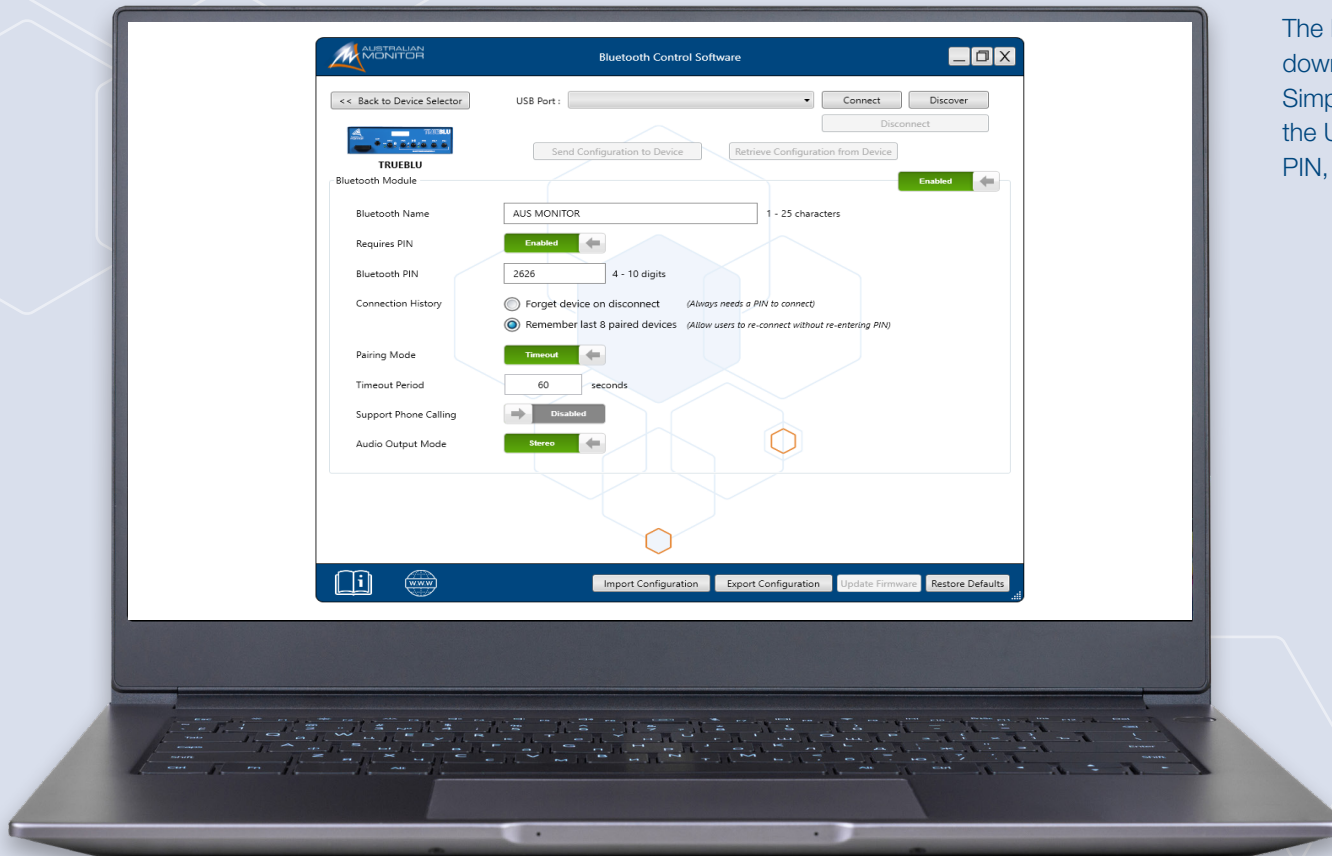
AUSTRALIAN MONITOR

Bluetooth Control Software

<< Back to Device Selector

USB Port :

Connect

Discover

Disconnect

Send Configuration to Device

Retrieve Configuration from Device

TRUEBLU

Bluetooth Module

Enabled

Bluetooth Name

AUS MONITOR

1 - 25 characters

Requires PIN

Enabled

Bluetooth PIN

2626

4 - 10 digits

Connection History

Forget device on disconnect (Always needs a PIN to connect)

Remember last 8 paired devices (Allow users to re-connect without re-entering PIN)

Pairing Mode

Timeout

Timeout Period

60

seconds

Support Phone Calling

Disabled

Audio Output Mode

Stereo

Import Configuration

Export Configuration

Update Firmware

Restore Defaults

The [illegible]
dow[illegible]
Simp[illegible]
the U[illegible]
PIN, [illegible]